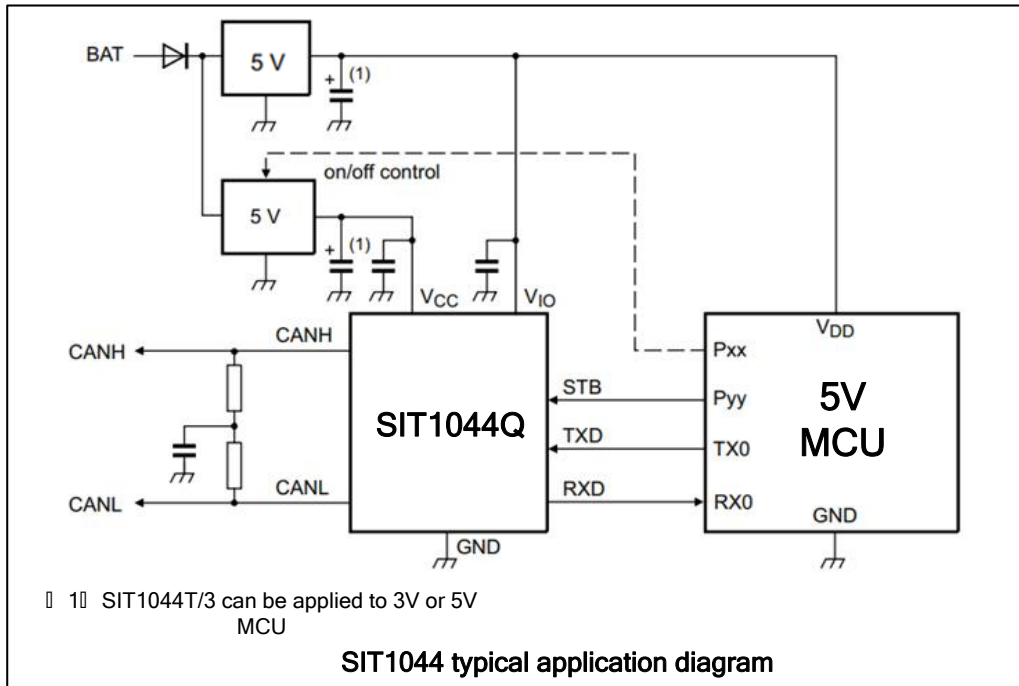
BAT
5 V
+ (1)
on/off control
5 V
+ (1)
$V_{CC}$
$V_{IO}$
CANH
CANH
CANL
CANL
SIT1044Q
STB
TXD
RXD
GND
$V_{DD}$
Pxx
Pyy
TX0
RX0
GND
5V
MCU

（1）SIT1044T/3 can be applied to 3V or 5V MCU

SIT1044 typical application diagram